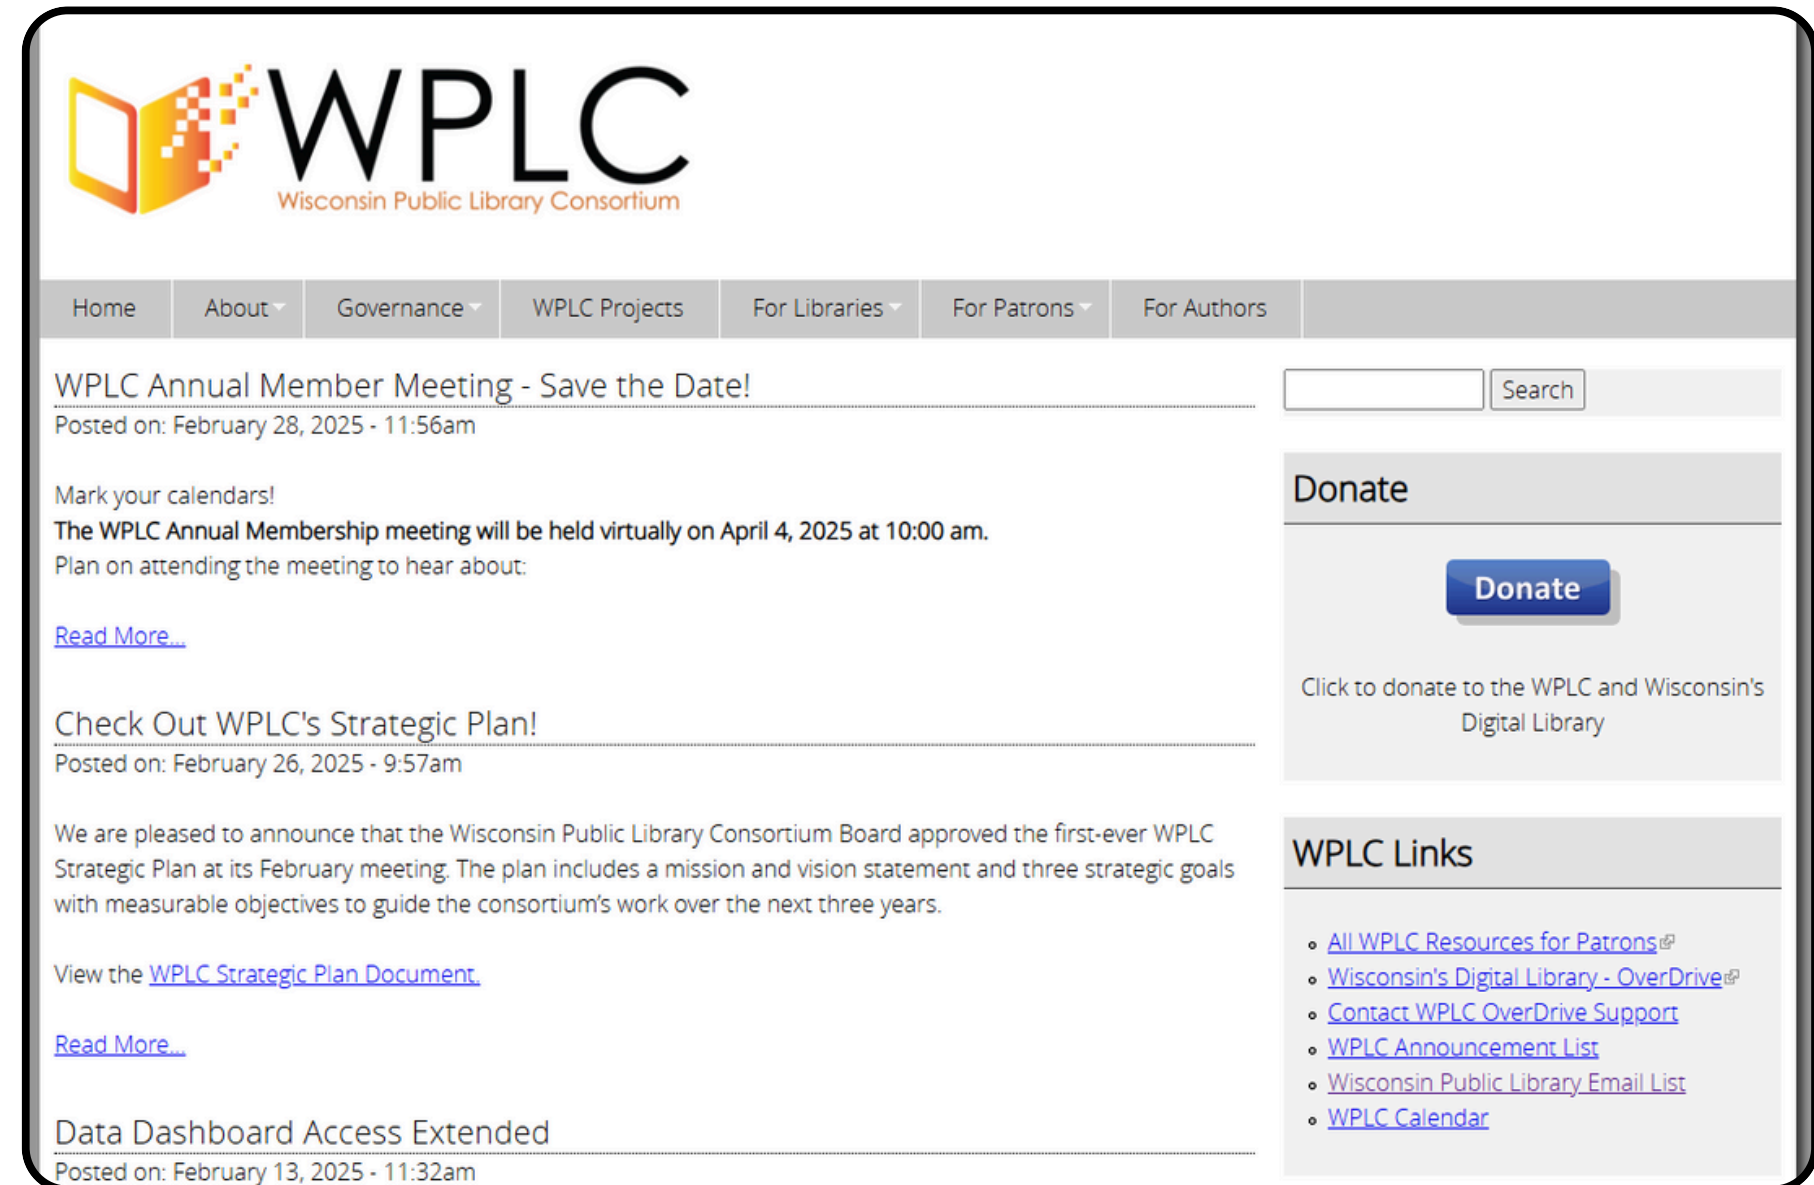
WPLC
Wisconsin Public Library Consortium

Home | About | Governance | WPLC Projects | For Libraries | For Patrons | For Authors

WPLC Annual Member Meeting - Save the Date!
Posted on: February 28, 2025 - 11:56am

Mark your calendars!
The WPLC Annual Membership meeting will be held virtually on April 4, 2025 at 10:00 am.
Plan on attending the meeting to hear about:

Read More...

Check Out WPLC's Strategic Plan!
Posted on: February 26, 2025 - 9:57am

We are pleased to announce that the Wisconsin Public Library Consortium Board approved the first-ever WPLC Strategic Plan at its February meeting. The plan includes a mission and vision statement and three strategic goals with measurable objectives to guide the consortium's work over the next three years.

View the WPLC Strategic Plan Document.

Read More...

Data Dashboard Access Extended
Posted on: February 13, 2025 - 11:32am

Search

Donate

Donate

Click to donate to the WPLC and Wisconsin's Digital Library

WPLC Links

- All WPLC Resources for Patrons
- Wisconsin's Digital Library - OverDrive
- Contact WPLC OverDrive Support
- WPLC Announcement List
- Wisconsin Public Library Email List
- WPLC Calendar